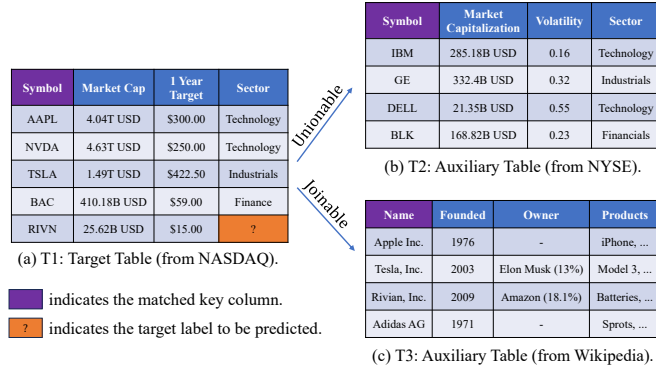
| Symbol | Market Cap | 1 Year Target | Sector |
|---|---|---|---|
| AAPL | 4.04T USD | \$300.00 | Technology |
| NVDA | 4.63T USD | \$250.00 | Technology |
| TSLA | 1.49T USD | \$422.50 | Industrials |
| BAC | 410.18B USD | \$59.00 | Finance |
| RIVN | 25.62B USD | \$15.00 | ? |

(a) T1: Target Table (from NASDAQ).

Unionable

Joinable

| Symbol | Market Capitalization | Volatility | Sector |
|---|---|---|---|
| IBM | 285.18B USD | 0.16 | Technology |
| GE | 332.4B USD | 0.32 | Industrials |
| DELL | 21.35B USD | 0.55 | Technology |
| BLK | 168.82B USD | 0.23 | Financials |

(b) T2: Auxiliary Table (from NYSE).

| Name | Founded | Owner | Products |
|---|---|---|---|
| Apple Inc. | 1976 | - | iPhone, ... |
| Tesla, Inc. | 2003 | Elon Musk (13%) | Model 3, ... |
| Rivian, Inc. | 2009 | Amazon (18.1%) | Batteries, ... |
| Adidas AG | 1971 | - | Sprots, ... |

(c) T3: Auxiliary Table (from Wikipedia).

indicates the matched key column.

? indicates the target label to be predicted.